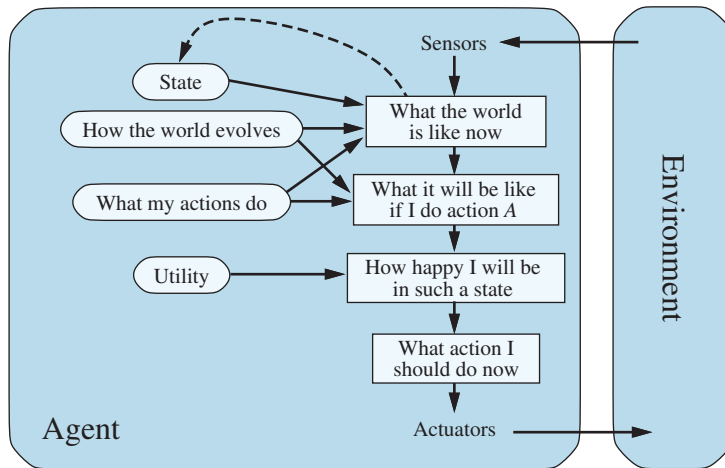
Sensors

State

How the world evolves

What my actions do

Utility

What the world is like now

What it will be like if I do action *A*

How happy I will be in such a state

What action I should do now

Agent

Actuators

Environment